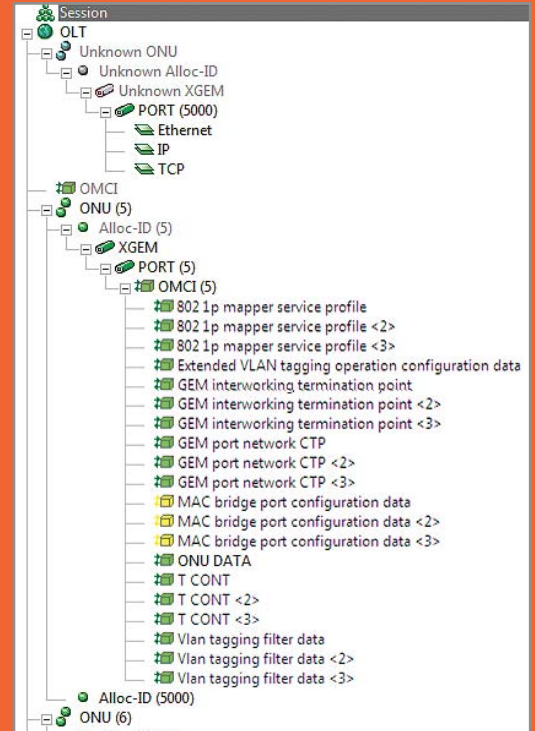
Session
OLT
Unknown ONU
Unknown Alloc-ID
Unknown XGEM
PORT (5000)
Ethernet
IP
TCP
OMCI
ONU (5)
Alloc-ID (5)
XGEM
PORT (5)
OMCI (5)
802 1p mapper service profile
802 1p mapper service profile <2>
802 1p mapper service profile <3>
Extended VLAN tagging operation configuration data
GEM interworking termination point
GEM interworking termination point <2>
GEM interworking termination point <3>
GEM port network CTP
GEM port network CTP <2>
GEM port network CTP <3>
MAC bridge port configuration data
MAC bridge port configuration data <2>
MAC bridge port configuration data <3>
ONU DATA
T CONT
T CONT <2>
T CONT <3>
Vlan tagging filter data
Vlan tagging filter data <2>
Vlan tagging filter data <3>
Alloc-ID (5000)
ONU (6)